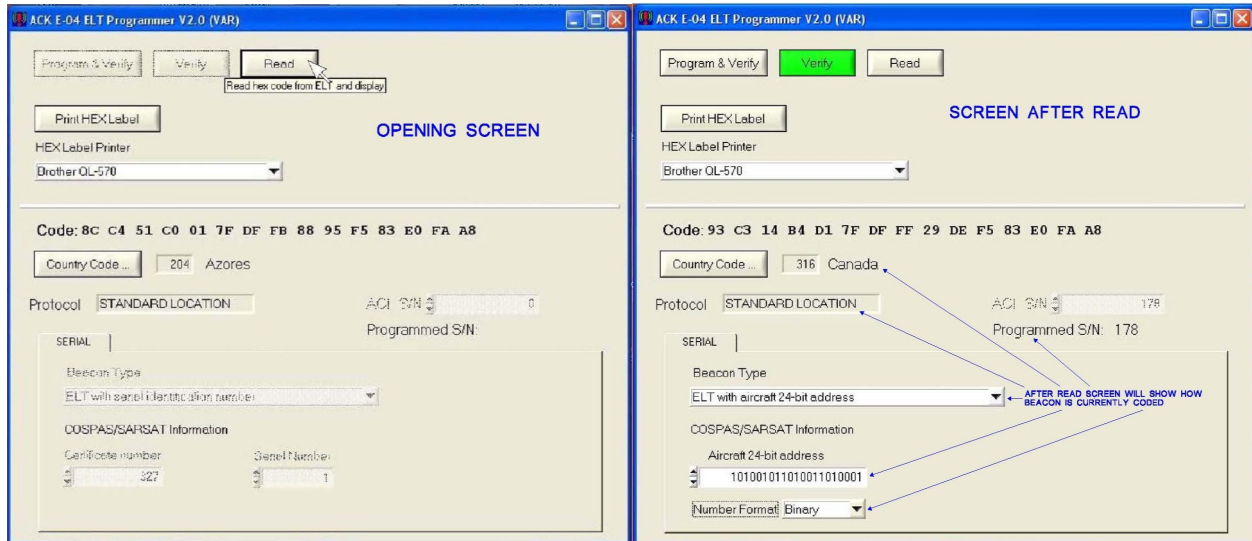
ACK E-04 ELT Programmer V2.0 (VAR)

Program & Verify | Verify | Read

Read hex code from ELT and display

Print HEX Label

OPENING SCREEN

HEX Label Printer

Brother QL-570

Code: 8C C4 51 C0 01 7F DF FB 88 95 F5 83 E0 FA A8

Country Code ... | 204 | Azores

Protocol | STANDARD LOCATION

ACI S/N | 0

Programmed S/N:

SERIAL

Beacon Type

ELT with serial identification number

COSPAS/SARSAT Information

Certificate number | 327

Serial Number | 1

ACK E-04 ELT Programmer V2.0 (VAR)

Program & Verify | Verify | Read

Print HEX Label

SCREEN AFTER READ

HEX Label Printer

Brother QL-570

Code: 93 C3 14 B4 D1 7F DF FF 29 DE F5 83 E0 FA A8

Country Code ... | 316 | Canada

Protocol | STANDARD LOCATION

ACI S/N | 178

Programmed S/N: 178

SERIAL

Beacon Type

ELT with aircraft 24-bit address

AFTER READ SCREEN WILL SHOW HOW BEACON IS CURRENTLY CODED

COSPAS/SARSAT Information

Aircraft 24-bit address

101001011010011010001

Number Format | Binary